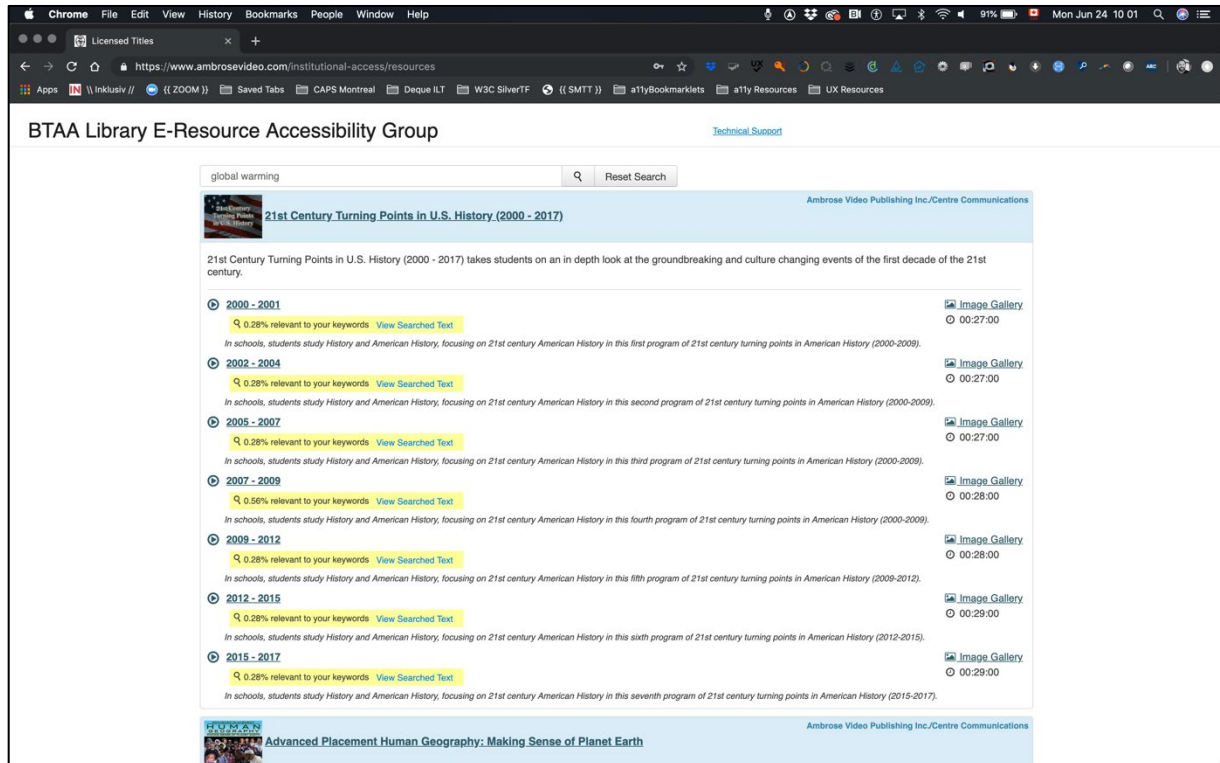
Chrome File Edit View History Bookmarks People Window Help

91% Mon Jun 24 10 01

Licensed Titles

https://www.ambrosevideo.com/institutional-access/resources

Apps \\ Inklusiv // {{ ZOOM }} Saved Tabs CAPS Montreal Deque ILT W3C SilverTF {{ SMTT }} a11yBookmarklets a11y Resources UX Resources

BTAA Library E-Resource Accessibility Group

Technical Support

global warming

Reset Search

Ambrose Video Publishing Inc./Centre Communications

21st Century Turning Points in U.S. History

21st Century Turning Points in U.S. History (2000 - 2017)

21st Century Turning Points in U.S. History (2000 - 2017) takes students on an in depth look at the groundbreaking and culture changing events of the first decade of the 21st century.

2000 - 2001
0.28% relevant to your keywords View Searched Text
In schools, students study History and American History, focusing on 21st century American History in this first program of 21st century turning points in American History (2000-2009).
Image Gallery
00:27:00

2002 - 2004
0.28% relevant to your keywords View Searched Text
In schools, students study History and American History, focusing on 21st century American History in this second program of 21st century turning points in American History (2000-2009).
Image Gallery
00:27:00

2005 - 2007
0.28% relevant to your keywords View Searched Text
In schools, students study History and American History, focusing on 21st century American History in this third program of 21st century turning points in American History (2000-2009).
Image Gallery
00:27:00

2007 - 2009
0.56% relevant to your keywords View Searched Text
In schools, students study History and American History, focusing on 21st century American History in this fourth program of 21st century turning points in American History (2000-2009).
Image Gallery
00:28:00

2009 - 2012
0.28% relevant to your keywords View Searched Text
In schools, students study History and American History, focusing on 21st century American History in this fifth program of 21st century turning points in American History (2009-2012).
Image Gallery
00:28:00

2012 - 2015
0.28% relevant to your keywords View Searched Text
In schools, students study History and American History, focusing on 21st century American History in this sixth program of 21st century turning points in American History (2012-2015).
Image Gallery
00:29:00

2015 - 2017
0.28% relevant to your keywords View Searched Text
In schools, students study History and American History, focusing on 21st century American History in this seventh program of 21st century turning points in American History (2015-2017).
Image Gallery
00:29:00

Ambrose Video Publishing Inc./Centre Communications

HUMAN

Advanced Placement Human Geography: Making Sense of Planet Earth